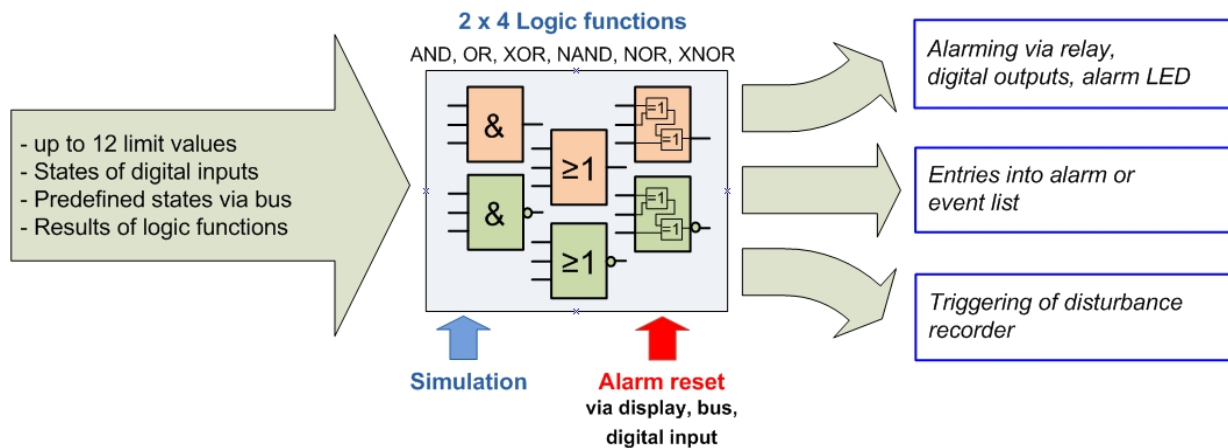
2 x 4 Logic functions

AND, OR, XOR, NAND, NOR, XNOR

- up to 12 limit values
- States of digital inputs
- Predefined states via bus
- Results of logic functions

&

&

≥1

≥1

=1

=1

=1

=1

Alarming via relay, digital outputs, alarm LED

Entries into alarm or event list

Triggering of disturbance recorder

Simulation

Alarm reset
via display, bus, digital input